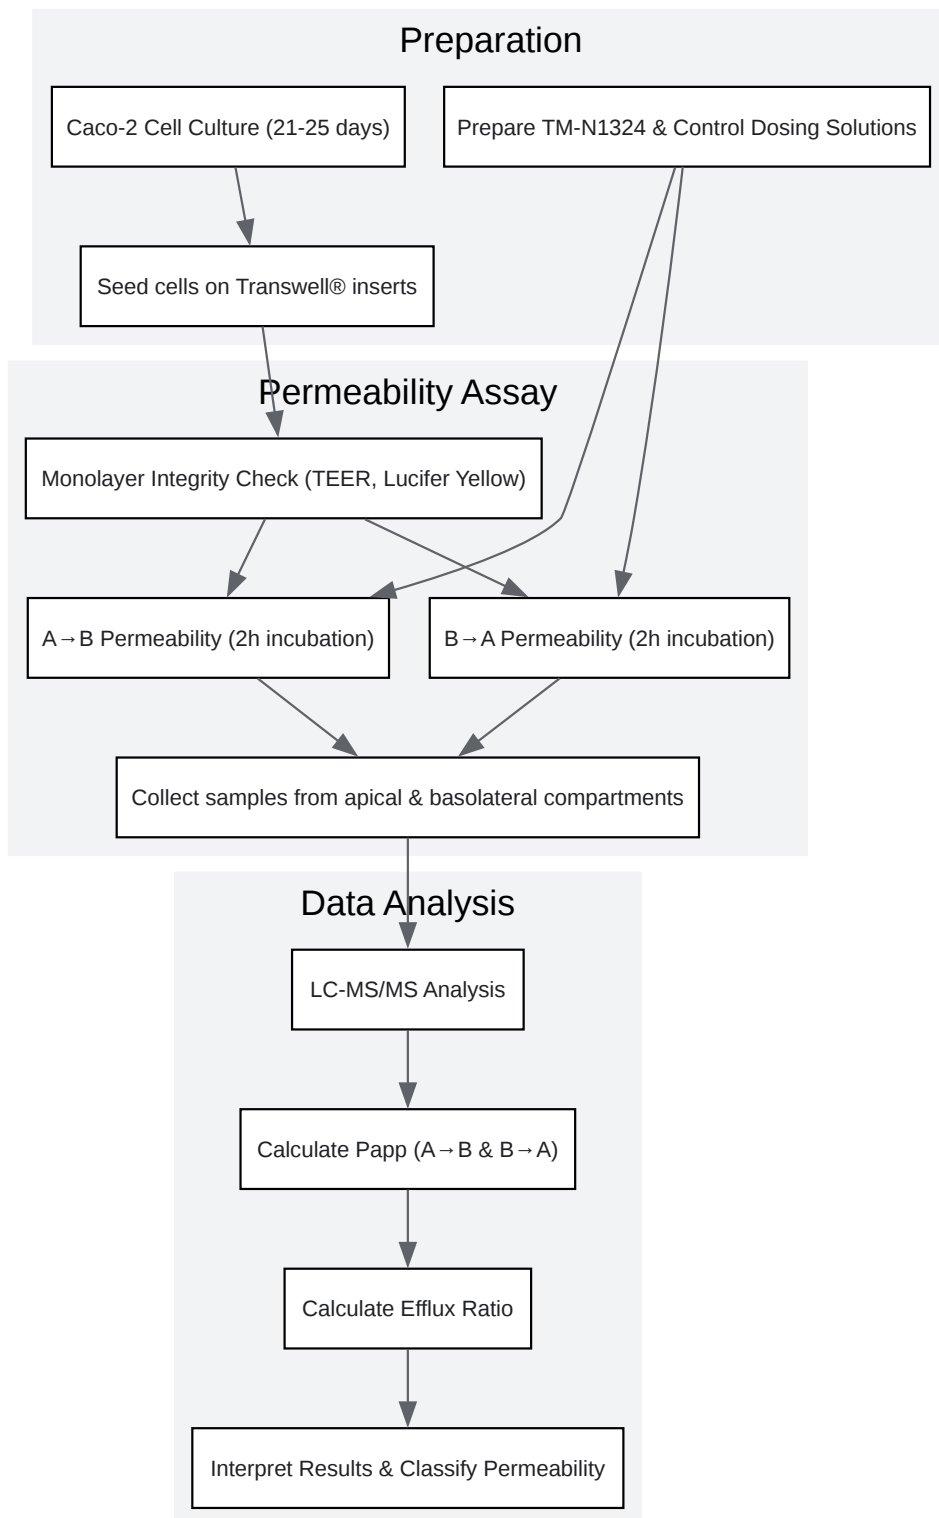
Preparation

Caco-2 Cell Culture (21-25 days)

Prepare TM-N1324 & Control Dosing Solutions

Seed cells on Transwell® inserts

Permeability Assay

Monolayer Integrity Check (TEER, Lucifer Yellow)

A→B Permeability (2h incubation)

B→A Permeability (2h incubation)

Collect samples from apical & basolateral compartments

Data Analysis

LC-MS/MS Analysis

Calculate Papp (A→B & B→A)

Calculate Efflux Ratio

Interpret Results & Classify Permeability